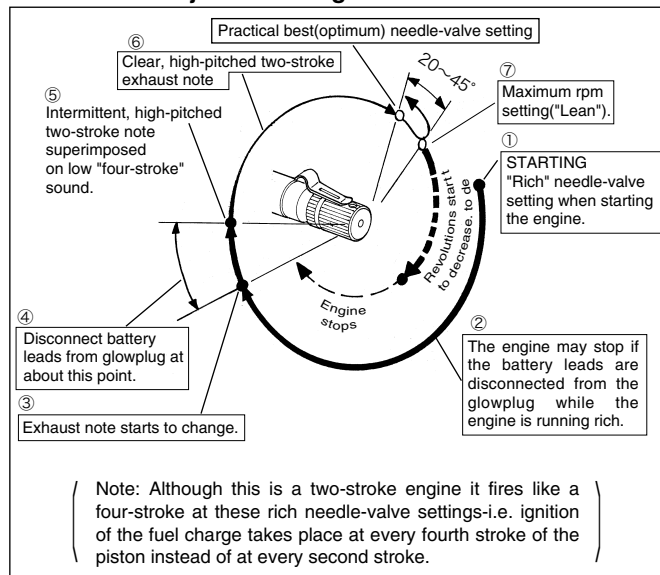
Practical best(optimum) needle-valve setting

⑥
Clear, high-pitched two-stroke exhaust note

$20\sim45°$

⑦
Maximum rpm setting("Lean").

⑤
Intermittent, high-pitched two-stroke note superimposed on low "four-stroke" sound.

①
STARTING
"Rich" needle-valve setting when starting the engine.

Revolutions start to decrease. to de

Engine stops

④
Disconnect battery leads from glowplug at about this point.

②
The engine may stop if the battery leads are disconnected from the glowplug while the engine is running rich.

③
Exhaust note starts to change.

Note: Although this is a two-stroke engine it fires like a four-stroke at these rich needle-valve settings-i.e. ignition of the fuel charge takes place at every fourth stroke of the piston instead of at every second stroke.